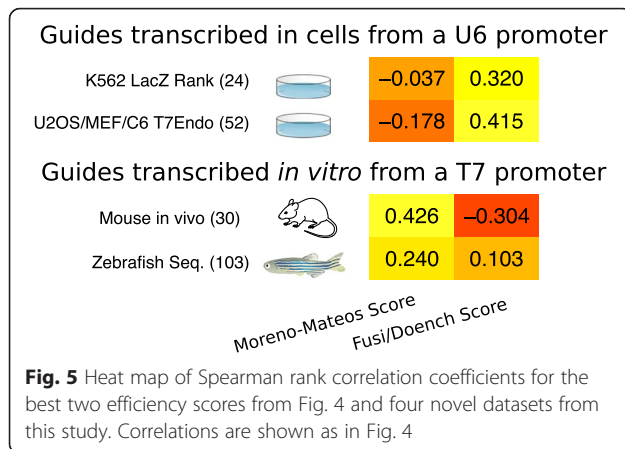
Guides transcribed in cells from a U6 promoter

| | | |
|---|---|---|
| K562 LacZ Rank (24) | −0.037 | 0.320 |
| U2OS/MEF/C6 T7Endo (52) | −0.178 | 0.415 |

Guides transcribed *in vitro* from a T7 promoter

| | | |
|---|---|---|
| Mouse in vivo (30) | 0.426 | −0.304 |
| Zebrafish Seq. (103) | 0.240 | 0.103 |

Moreno-Mateos Score

Fusi/Doench Score

**Fig. 5** Heat map of Spearman rank correlation coefficients for the best two efficiency scores from Fig. 4 and four novel datasets from this study. Correlations are shown as in Fig. 4